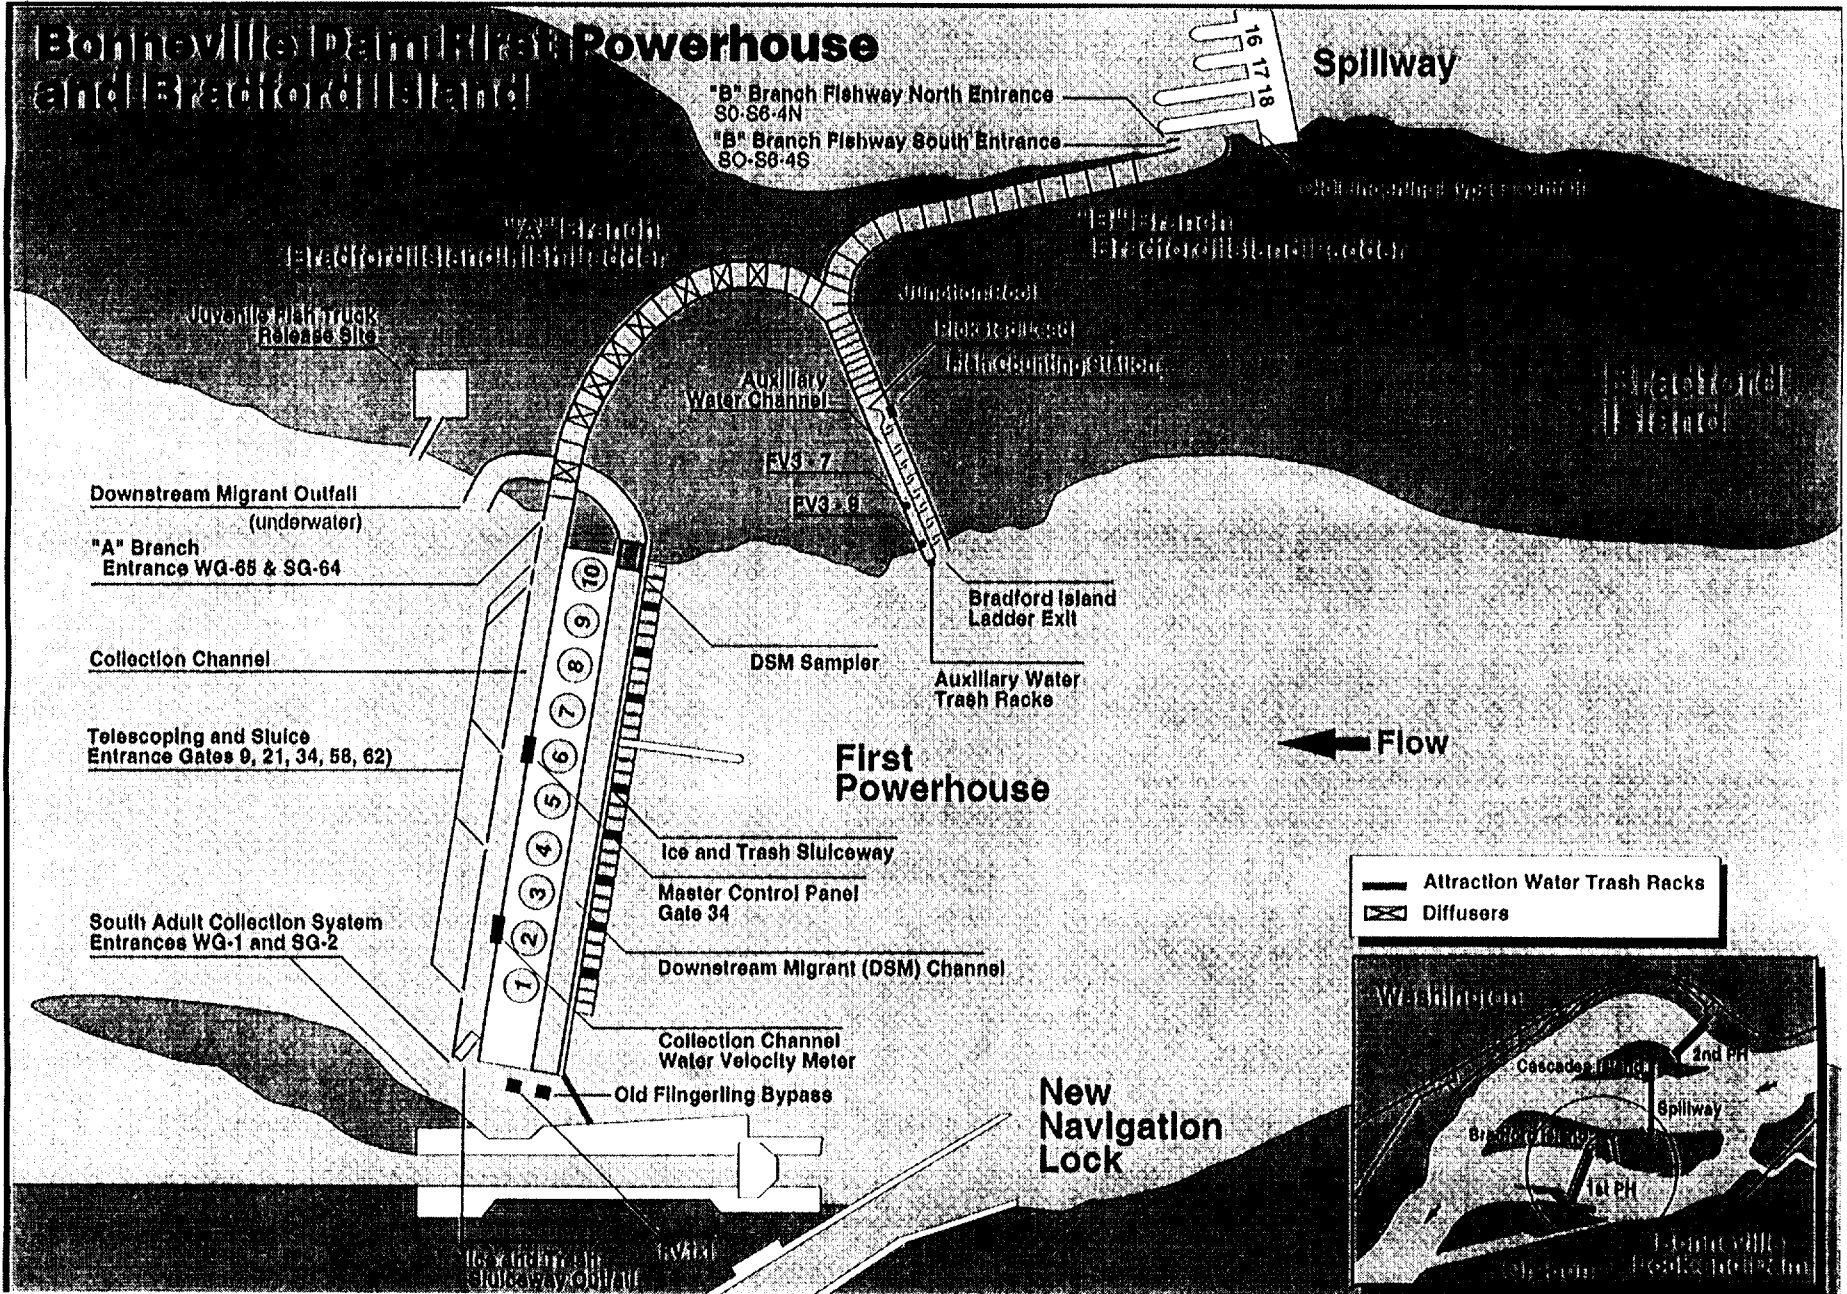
Bonneville Dam First Powerhouse and Bradford Island

16 17 18

Spillway

"B" Branch Fishway North Entrance SO-S6-4N
"B" Branch Fishway South Entrance SO-S6-4S

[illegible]

"A" Branch Bradford Island Fish Ladder

"B" Branch Bradford Island Ladder

Junction Pool

Flow Control

Fish Counting Station

Juvenile Fish Truck Release Site

Auxiliary Water Channel

Bradford Island

FV3 - 7

FV3 - 9

Downstream Migrant Outfall (underwater)

"A" Branch Entrance WG-65 & SG-64

Bradford Island Ladder Exit

Collection Channel

DSM Sampler

Auxiliary Water Trash Racks

Telescoping and Sluice Entrance Gates 9, 21, 34, 58, 62)

Flow

First Powerhouse

10 9 8 7 6 5 4 3 2 1

Ice and Trash Sluiceway

Master Control Panel Gate 34

Attraction Water Trash Racks
Diffusers

South Adult Collection System Entrances WG-1 and SG-2

Downstream Migrant (DSM) Channel

Washington

Cascades Island

2nd PH

Collection Channel Water Velocity Meter

Spillway

Old Fingerling Bypass

New Navigation Lock

Bradford Island

1st PH

Ice and Trash Sluiceway Outfall

FV1-1

Oregon

Bonneville Locks and Dam